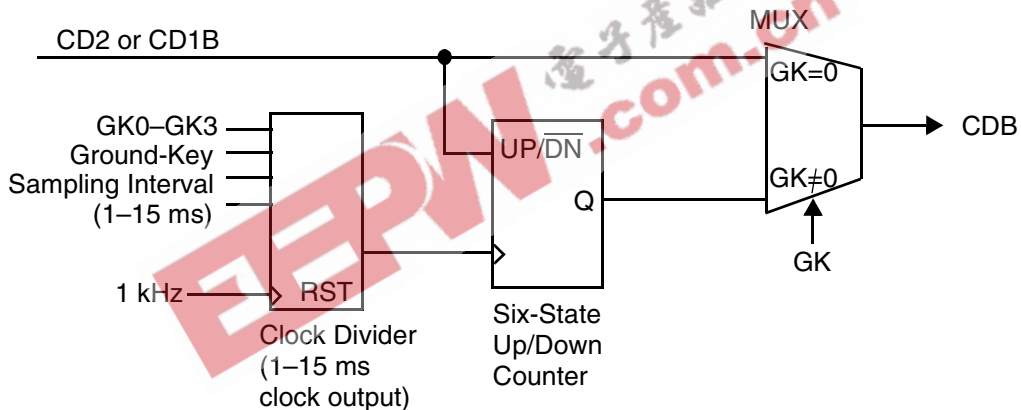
CD2 or CD1B

MUX

GK=0

GK≠0

CDB

GK

GK0–GK3
Ground-Key
Sampling Interval
(1–15 ms)

1 kHz

RST

Clock Divider
(1–15 ms
clock output)

UP/$\overline{DN}$

Q

Six-State
Up/Down
Counter

EEPW
.com.cn
电子产品世界